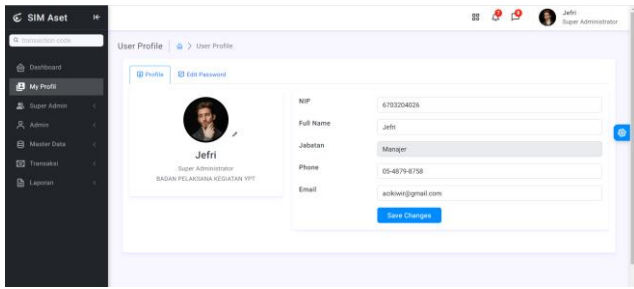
SIM Aset

transaction code

Dashboard
My Profil
Super Admin
Admin
Master Data
Transaksi
Laporan

Jefri
Super Administrator

User Profile | > User Profile

Profile
Edit Password

Jefri
Super Administrator
BADAN PELAKSANA KEGIATAN YPT

NIP
6703204026
Full Name
Jefri
Jabatan
Manajer
Phone
05-4879-8758
Email
aokiwin@gmail.com

Save Changes